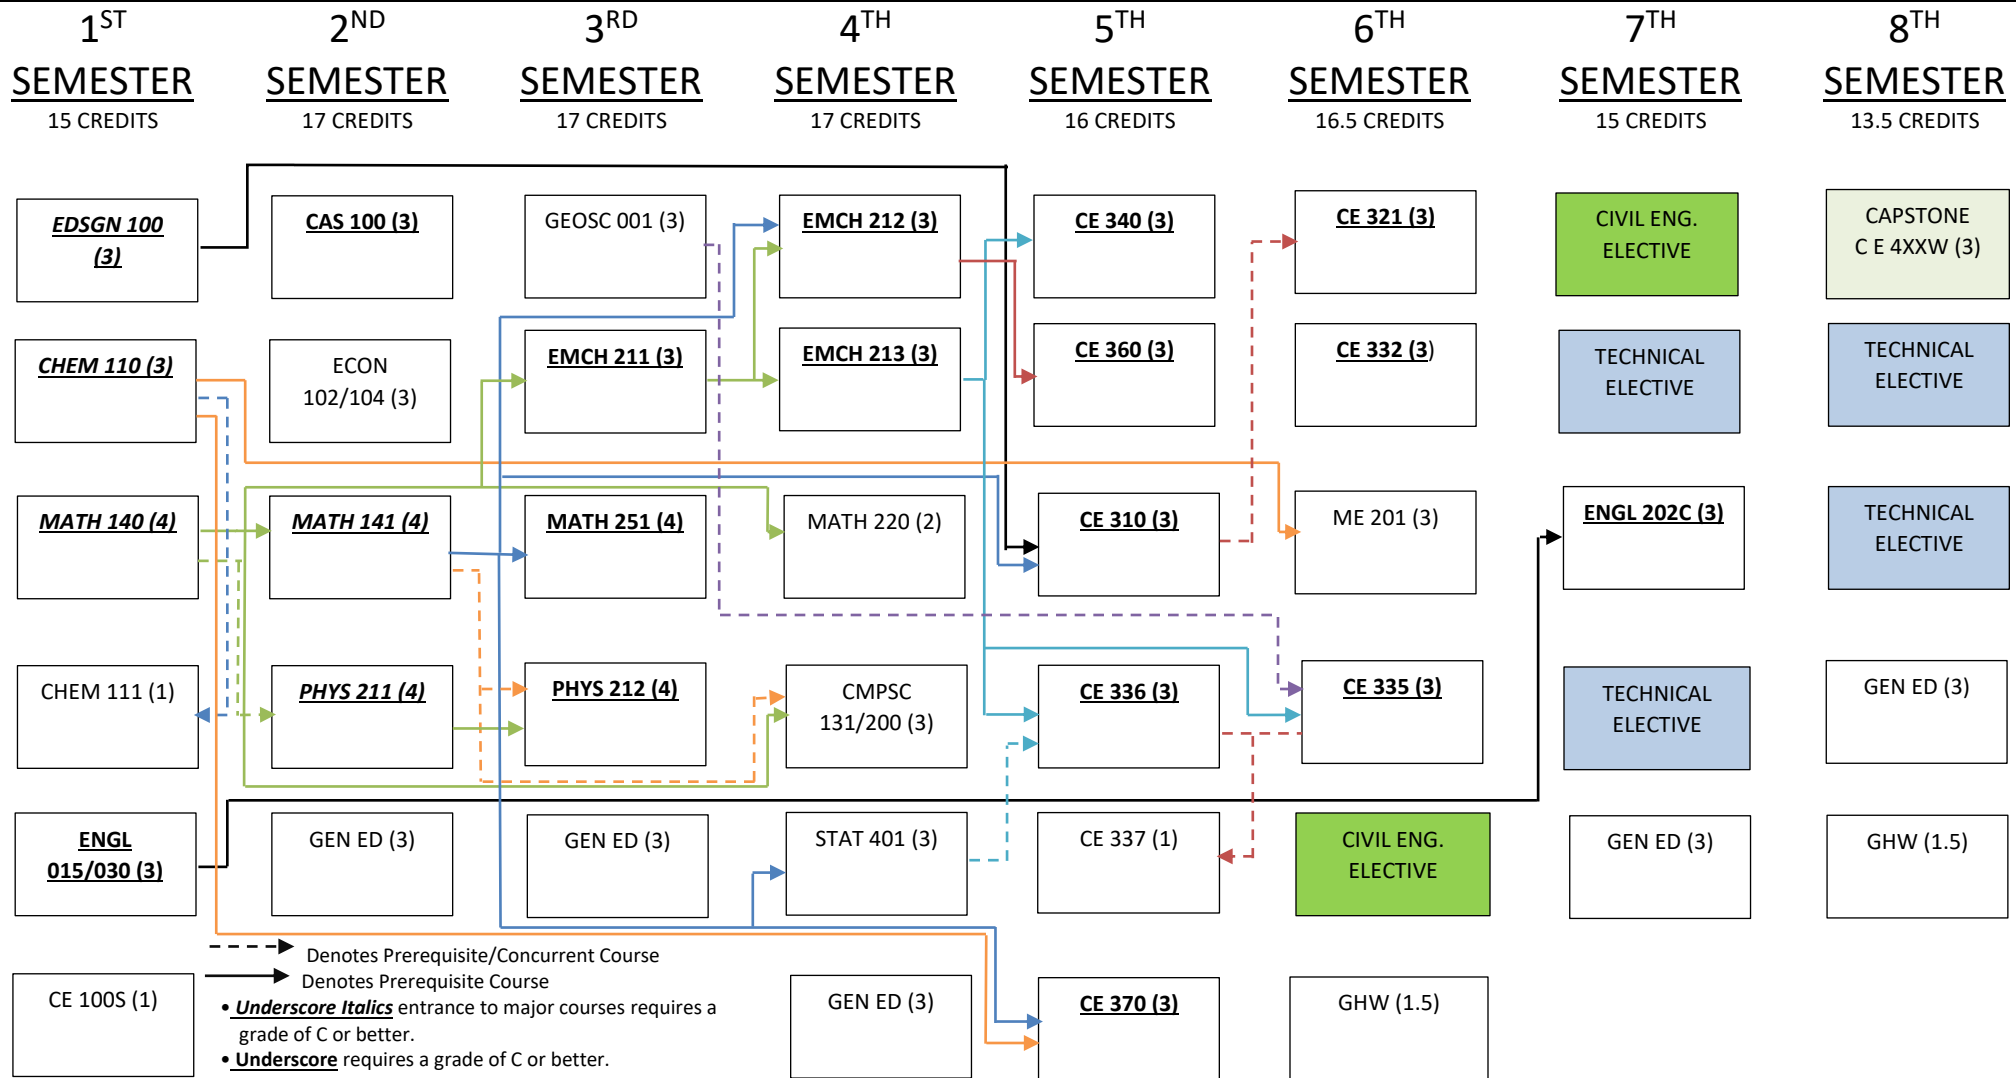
1ST SEMESTER
15 CREDITS

2ND SEMESTER
17 CREDITS

3RD SEMESTER
17 CREDITS

4TH SEMESTER
17 CREDITS

5TH SEMESTER
16 CREDITS

6TH SEMESTER
16.5 CREDITS

7TH SEMESTER
15 CREDITS

8TH SEMESTER
13.5 CREDITS

EDSGN 100 (3)

CHEM 110 (3)

MATH 140 (4)

CHEM 111 (1)

ENGL 015/030 (3)

CE 100S (1)

CAS 100 (3)

ECON 102/104 (3)

MATH 141 (4)

PHYS 211 (4)

GEN ED (3)

GEOSC 001 (3)

EMCH 211 (3)

MATH 251 (4)

PHYS 212 (4)

GEN ED (3)

EMCH 212 (3)

EMCH 213 (3)

MATH 220 (2)

CMPSC 131/200 (3)

STAT 401 (3)

GEN ED (3)

CE 340 (3)

CE 360 (3)

CE 310 (3)

CE 336 (3)

CE 337 (1)

CE 370 (3)

CE 321 (3)

CE 332 (3)

ME 201 (3)

CE 335 (3)

CIVIL ENG. ELECTIVE

GHW (1.5)

CIVIL ENG. ELECTIVE

TECHNICAL ELECTIVE

ENGL 202C (3)

TECHNICAL ELECTIVE

GEN ED (3)

CAPSTONE C E 4XXW (3)

TECHNICAL ELECTIVE

TECHNICAL ELECTIVE

GEN ED (3)

GHW (1.5)

Denotes Prerequisite/Concurrent Course
Denotes Prerequisite Course
• Underscore Italics entrance to major courses requires a grade of C or better.
• Underscore requires a grade of C or better.